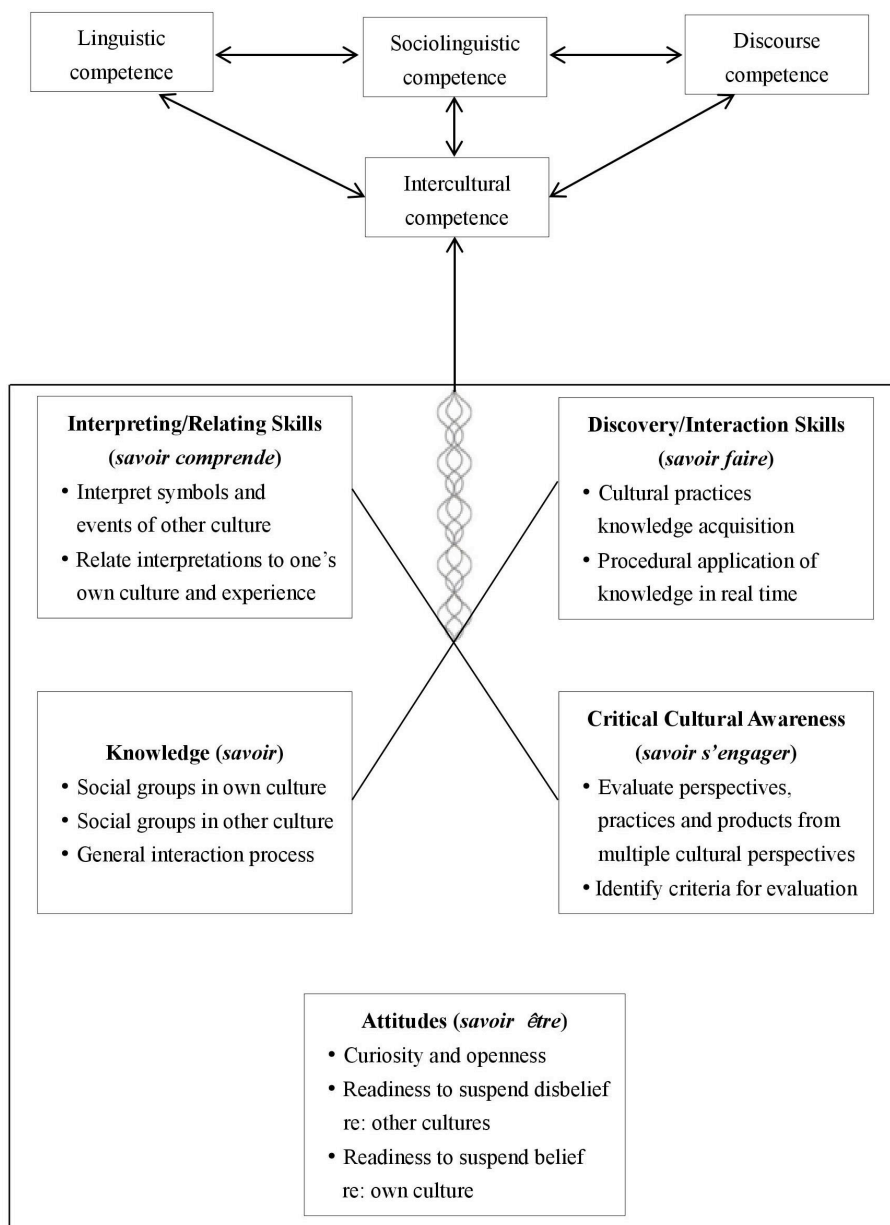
Linguistic competence

Sociolinguistic competence

Discourse competence

Intercultural competence

**Interpreting/Relating Skills (*savoir comprende*)**
• Interpret symbols and events of other culture
• Relate interpretations to one's own culture and experience

**Discovery/Interaction Skills (*savoir faire*)**
• Cultural practices knowledge acquisition
• Procedural application of knowledge in real time

**Knowledge (*savoir*)**
• Social groups in own culture
• Social groups in other culture
• General interaction process

**Critical Cultural Awareness (*savoir s'engager*)**
• Evaluate perspectives, practices and products from multiple cultural perspectives
• Identify criteria for evaluation

**Attitudes (*savoir être*)**
• Curiosity and openness
• Readiness to suspend disbelief re: other cultures
• Readiness to suspend belief re: own culture